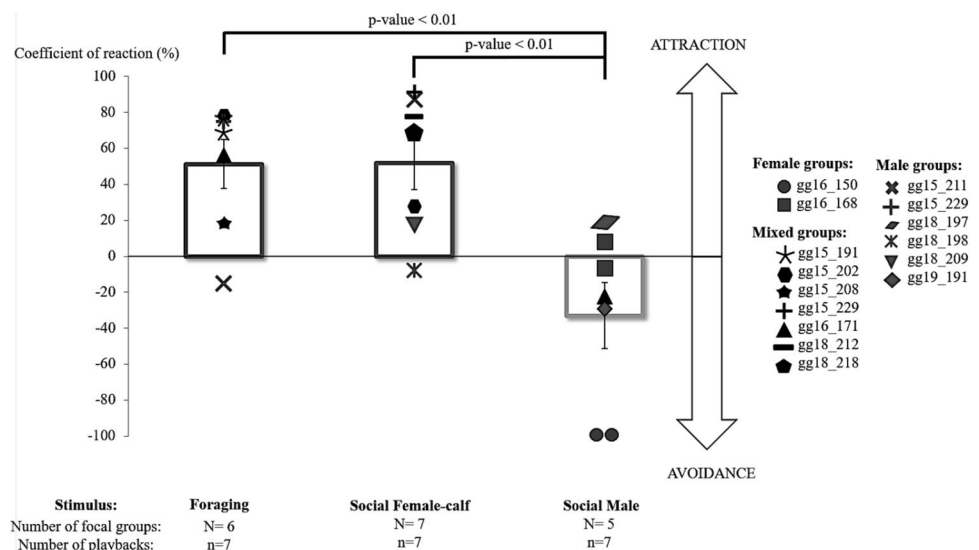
p-value < 0.01

p-value < 0.01

Coefficient of reaction (%)

ATTRACTION

100
80
60
40
20
0
-20
-40
-60
-80
-100

AVOIDANCE

Female groups:
gg16_150
gg16_168

Mixed groups:
gg15_191
gg15_202
gg15_208
gg15_229
gg16_171
gg18_212
gg18_218

Male groups:
gg15_211
gg15_229
gg18_197
gg18_198
gg18_209
gg19_191

| Stimulus: | Foraging | Social Female-calf | Social Male |
|---|---|---|---|
| Number of focal groups: | N= 6 | N= 7 | N= 5 |
| Number of playbacks: | n=7 | n=7 | n=7 |